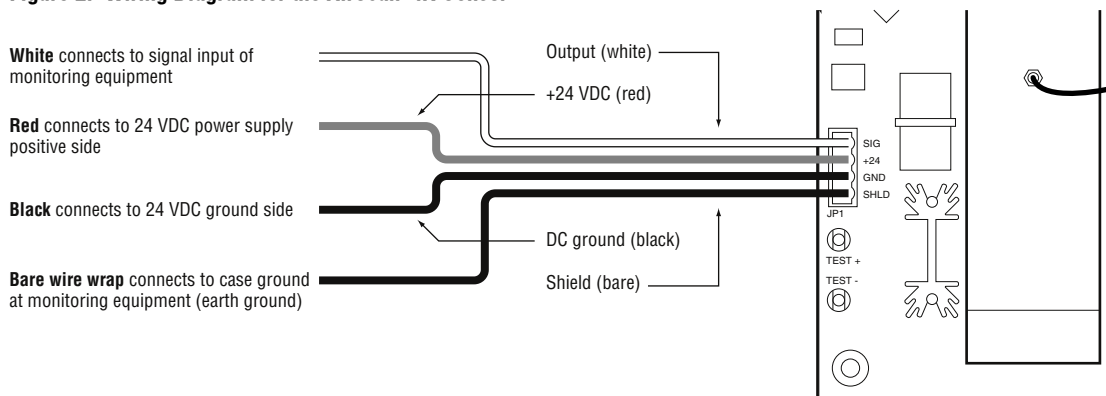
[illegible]

**White** connects to signal input of monitoring equipment

**Red** connects to 24 VDC power supply positive side

**Black** connects to 24 VDC ground side

**Bare wire wrap** connects to case ground at monitoring equipment (earth ground)

Output (white)

+24 VDC (red)

DC ground (black)

Shield (bare)

SIG
+24
GND
SHLD
JP1

TEST +

TEST -